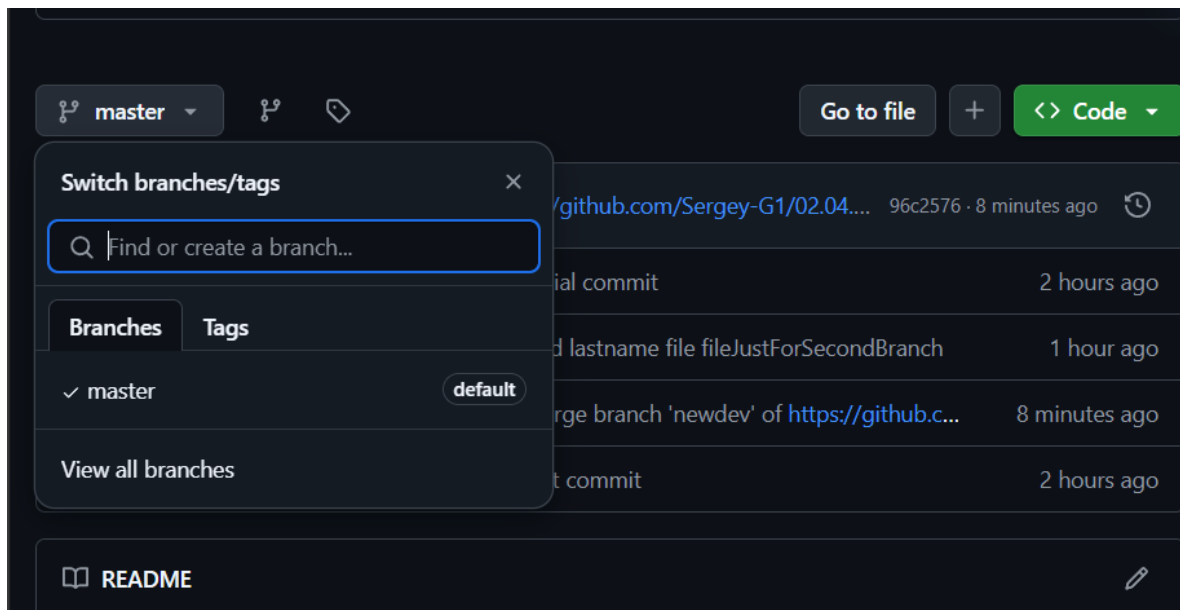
master

Go to file

+

Code

Switch branches/tags

×

Find or create a branch...

Branches

Tags

✓ master

default

View all branches

/github.com/Sergey-G1/02.04....

96c2576 · 8 minutes ago

ial commit

2 hours ago

d lastname file fileJustForSecondBranch

1 hour ago

rge branch 'newdev' of https://github.c...

8 minutes ago

t commit

2 hours ago

README